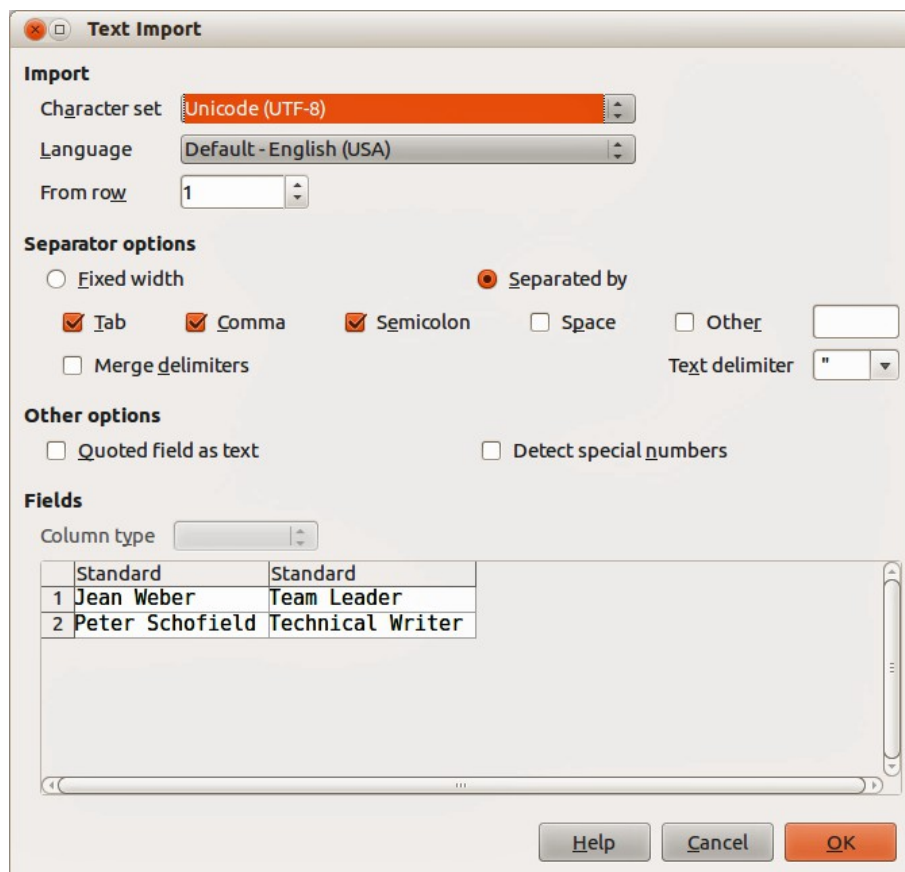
Text Import

Import

Character set Unicode (UTF-8)

Language Default - English (USA)

From row 1

Separator options

Fixed width

Separated by

Tab Comma Semicolon Space Other

Merge delimiters

Text delimiter "

Other options

Quoted field as text

Detect special numbers

Fields

Column type

|   | Standard | Standard |
|---|---|---|
| 1 | Jean Weber | Team Leader |
| 2 | Peter Schofield | Technical Writer |

Help Cancel OK